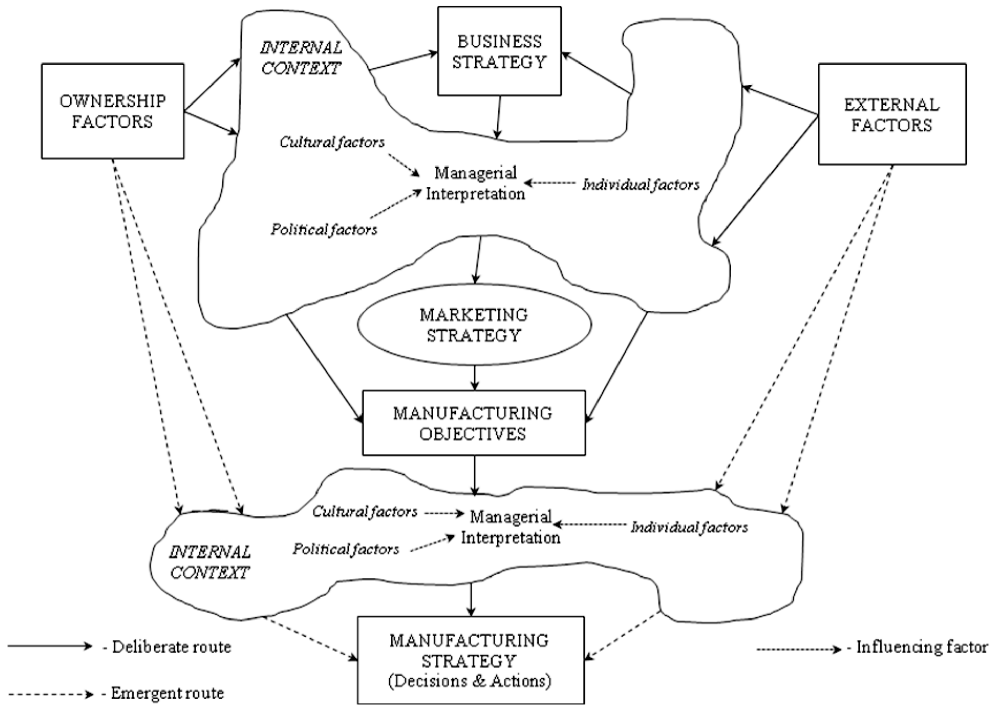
INTERNAL CONTEXT

BUSINESS STRATEGY

OWNERSHIP FACTORS

EXTERNAL FACTORS

Cultural factors

Managerial Interpretation

Individual factors

Political factors

MARKETING STRATEGY

MANUFACTURING OBJECTIVES

Cultural factors

Managerial Interpretation

Individual factors

Political factors

INTERNAL CONTEXT

MANUFACTURING STRATEGY (Decisions & Actions)

- Deliberate route

- Emergent route

- Influencing factor